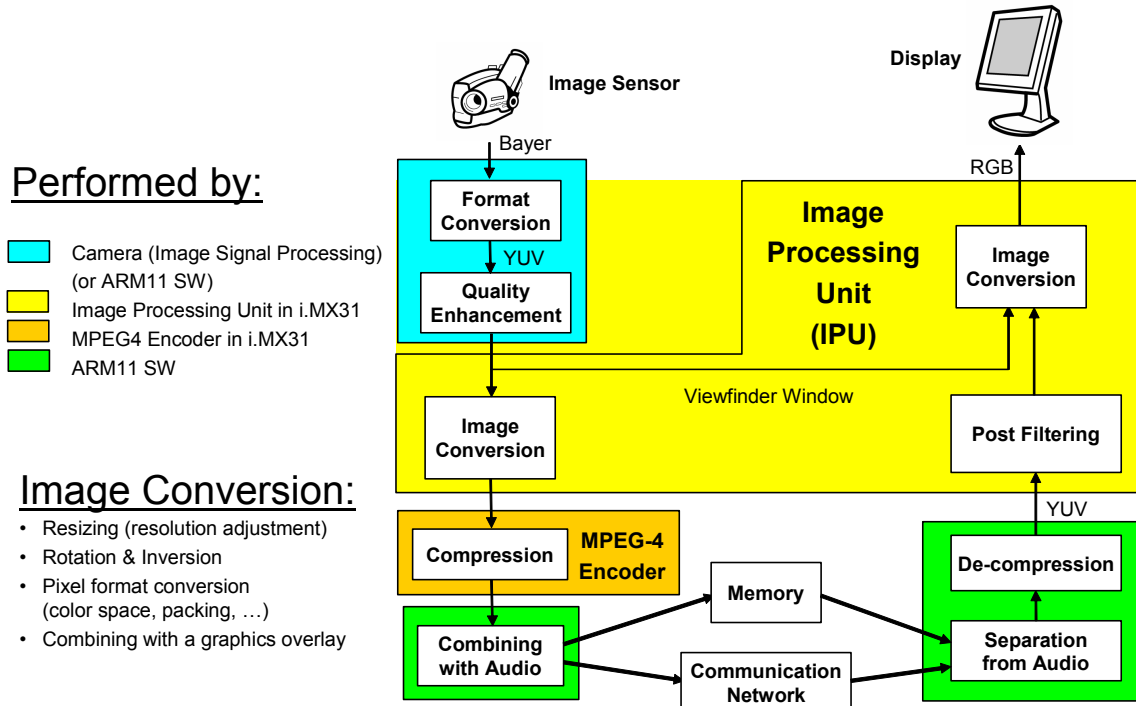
Performed by:

Camera (Image Signal Processing) (or ARM11 SW)
Image Processing Unit in i.MX31
MPEG4 Encoder in i.MX31
ARM11 SW

Image Conversion:

• Resizing (resolution adjustment)
• Rotation & Inversion
• Pixel format conversion (color space, packing, …)
• Combining with a graphics overlay

Image Sensor

Display

Bayer

Format Conversion

YUV

Quality Enhancement

Image Processing Unit (IPU)

RGB

Image Conversion

Viewfinder Window

Image Conversion

Post Filtering

YUV

Compression

MPEG-4 Encoder

Memory

De-compression

Combining with Audio

Communication Network

Separation from Audio